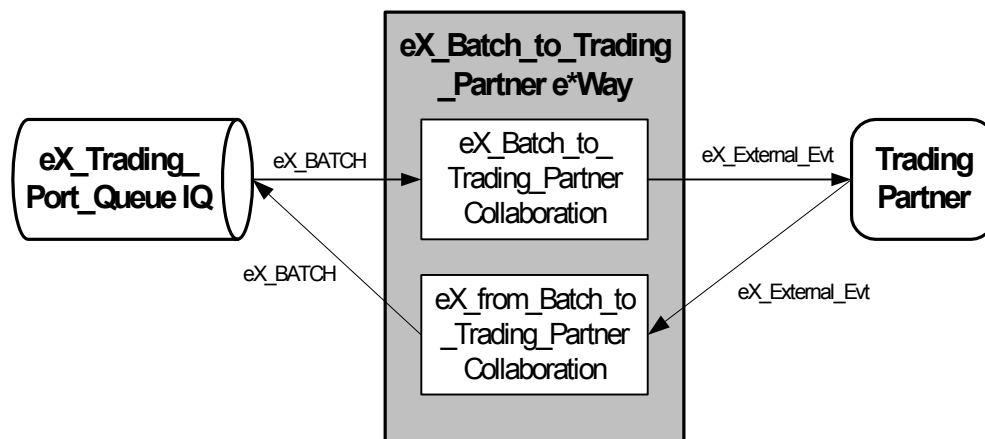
eX_Batch_to_Trading_Partner e*Way

eX_Trading_Port_Queue IQ

eX_BATCH

eX_Batch_to_Trading_Partner Collaboration

eX_External_Evt

Trading Partner

eX_BATCH

eX_External_Evt

eX_from_Batch_to_Trading_Partner Collaboration